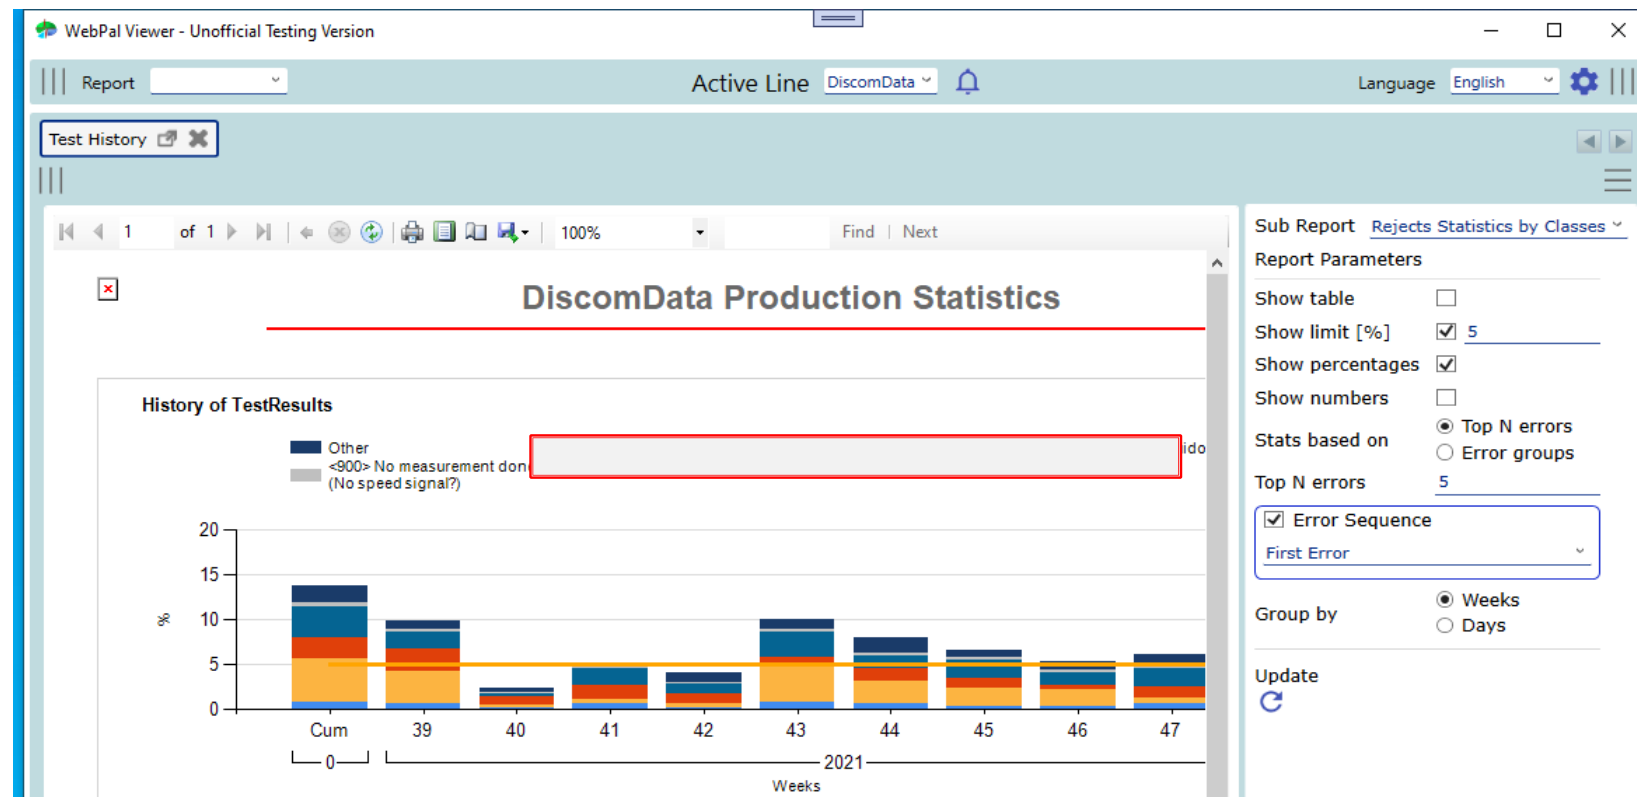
WebPal Viewer - Unofficial Testing Version

Report
Active Line DiscomData
Language English

Test History

1 of 1 100% Find | Next

DiscomData Production Statistics

History of TestResults

Other
<900> No measurement don
(No speed signal?)
ido

20
15
10
5
0
%

Cum 39 40 41 42 43 44 45 46 47
0 2021
Weeks

Sub Report Rejects Statistics by Classes
Report Parameters
Show table
Show limit [%] 5
Show percentages
Show numbers
Stats based on Top N errors Error groups
Top N errors 5
Error Sequence
First Error
Group by Weeks Days
Update